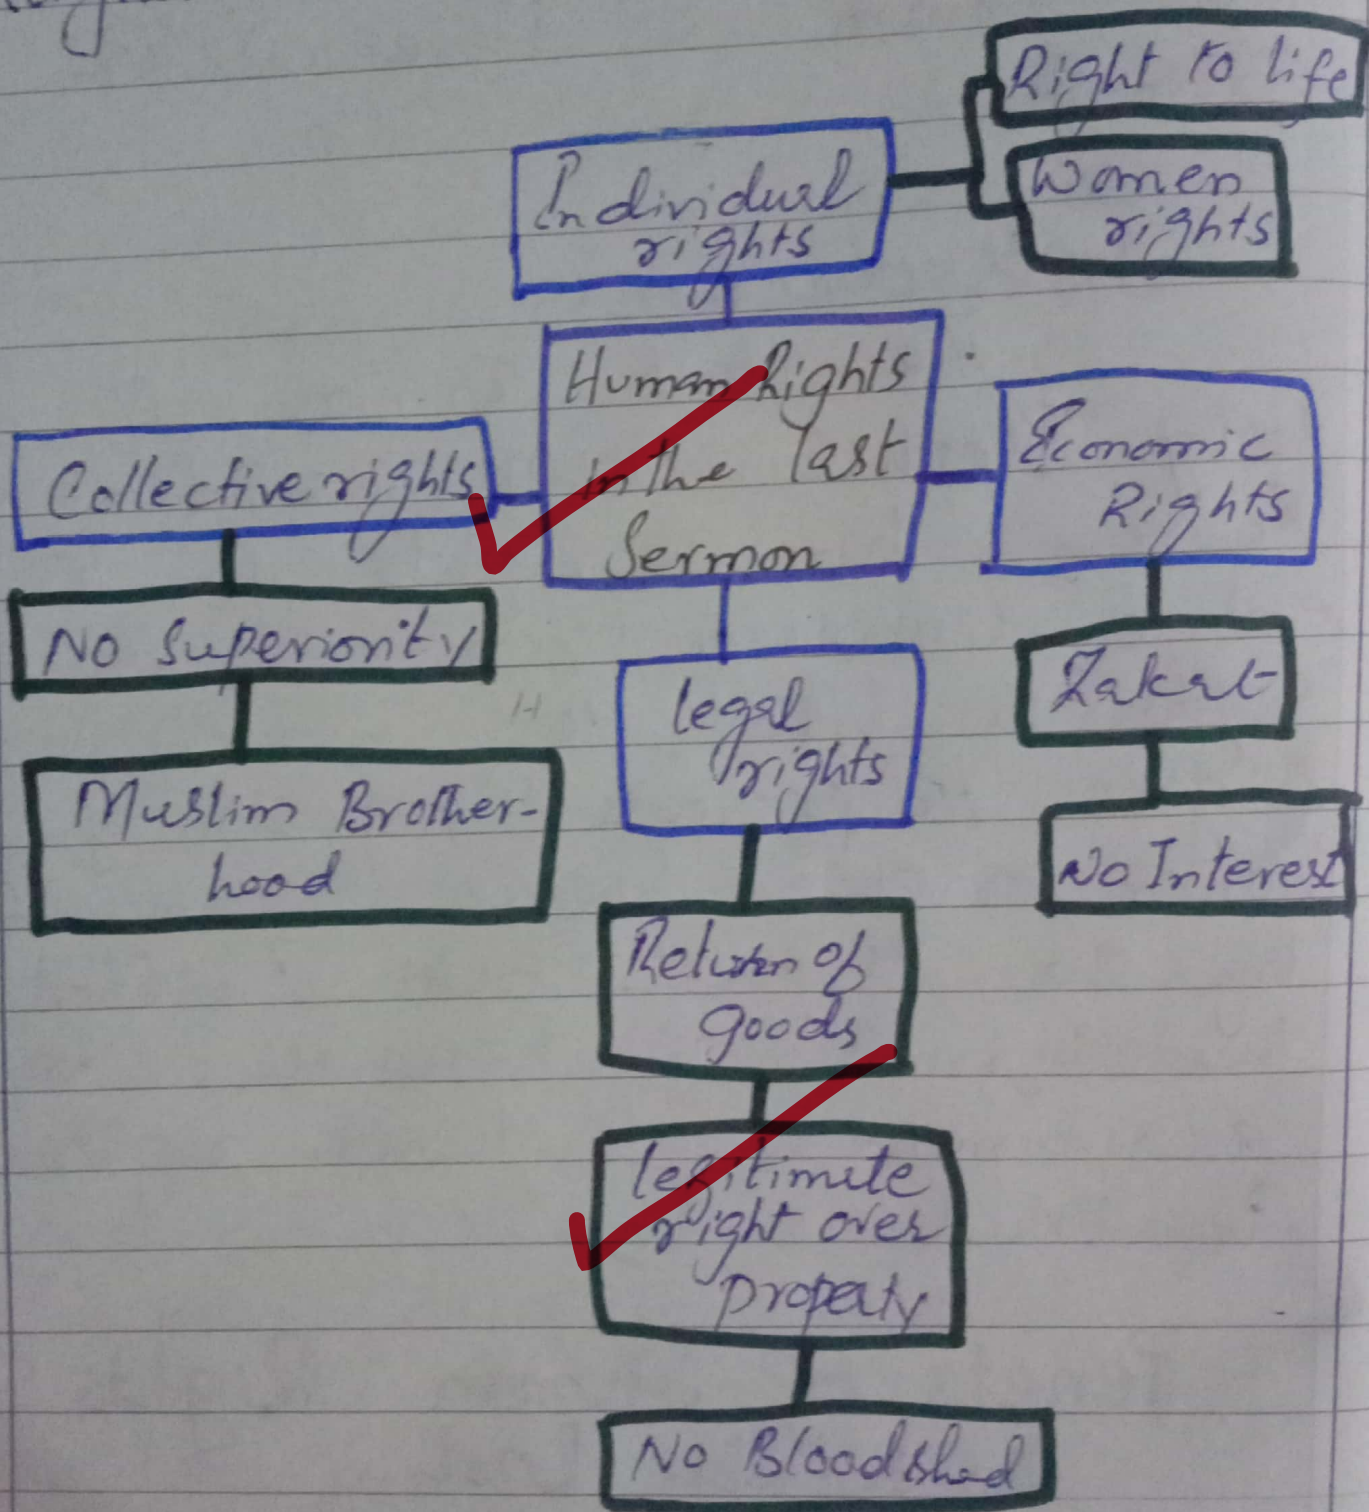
Human Rights in the last Sermon

Individual rights

Right to life

Women rights

Collective rights

No Superiority

Muslim Brotherhood

Economic Rights

Zakat

No Interest

legal rights

Return of goods

legitimate right over property

No Bloodshed